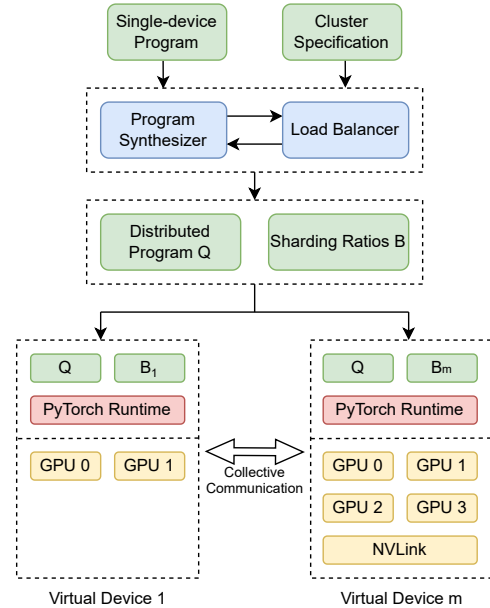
Single-device Program

Cluster Specification

Program Synthesizer

Load Balancer

Distributed Program Q

Sharding Ratios B

Q

$B_1$

PyTorch Runtime

GPU 0

GPU 1

Virtual Device 1

Collective Communication

Q

$B_m$

PyTorch Runtime

GPU 0

GPU 1

GPU 2

GPU 3

NVLink

Virtual Device m